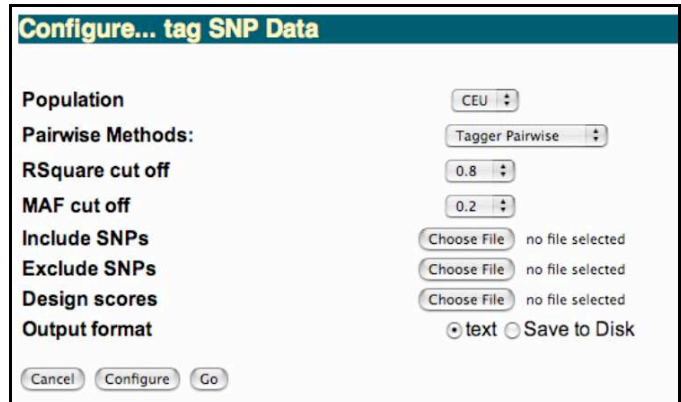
Configure... tag SNP Data

Population CEU
Pairwise Methods: Tagger Pairwise
RSquare cut off 0.8
MAF cut off 0.2
Include SNPs Choose File no file selected
Exclude SNPs Choose File no file selected
Design scores Choose File no file selected
Output format text Save to Disk

Cancel Configure Go